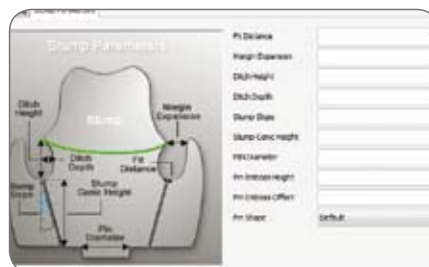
Stump Parameters

Ditch Height

Stump

Margin Expansion

Ditch Depth

Fit Distance

Stump Slope

Stump Conic Height

Pin Diameter

Fit Distance

Margin Expansion

Ditch Height

Ditch Depth

Stump Slope

Stump Conic Height

Pin Diameter

Pin Emboss Height

Pin Emboss Offset

Pin Shape

Default